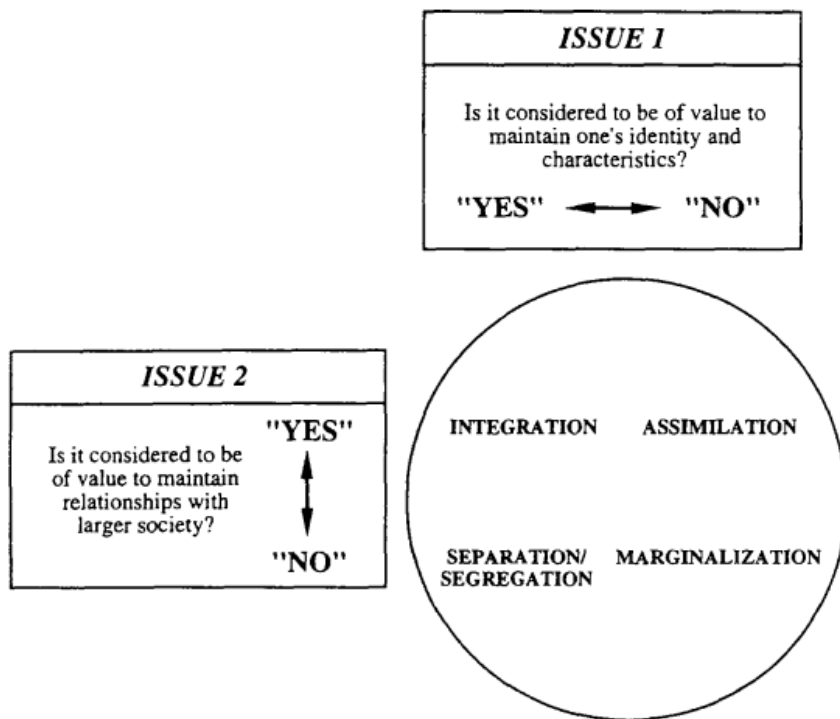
ISSUE 1

Is it considered to be of value to maintain one's identity and characteristics?

"YES" "NO"

ISSUE 2

Is it considered to be of value to maintain relationships with larger society?

"YES"

"NO"

INTEGRATION ASSIMILATION

SEPARATION/ SEGREGATION MARGINALIZATION